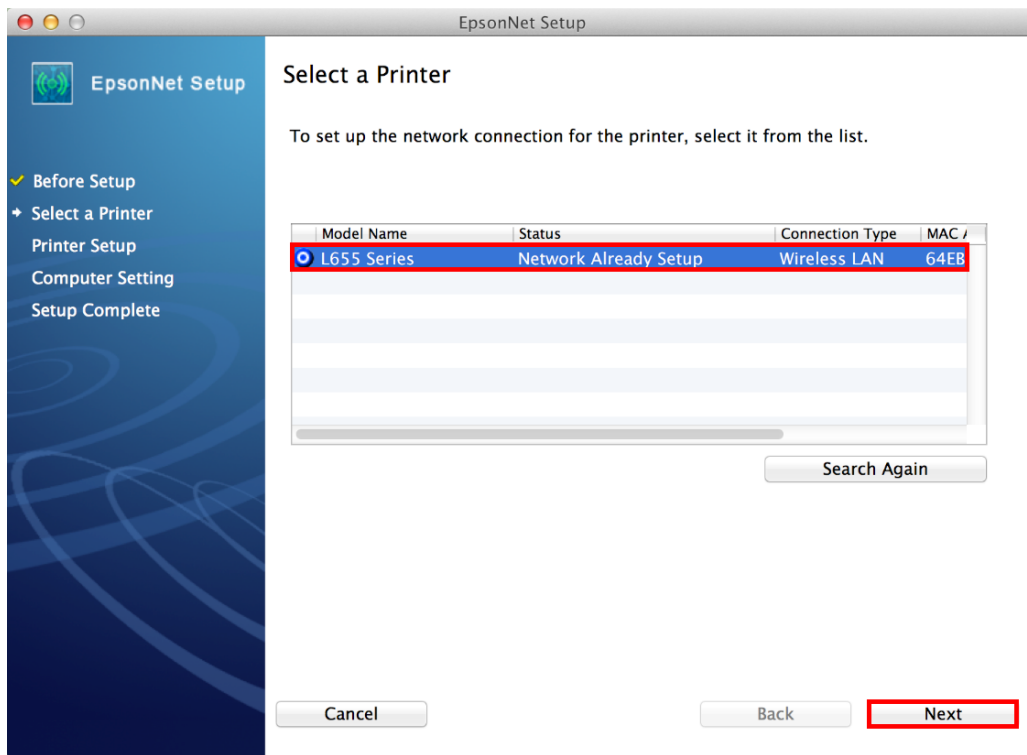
EpsonNet Setup

EpsonNet Setup

Before Setup
Select a Printer
Printer Setup
Computer Setting
Setup Complete

Select a Printer

To set up the network connection for the printer, select it from the list.

| Model Name | Status | Connection Type | MAC A |
|---|---|---|---|
| L655 Series | Network Already Setup | Wireless LAN | 64EB |

Search Again

Cancel

Back

Next